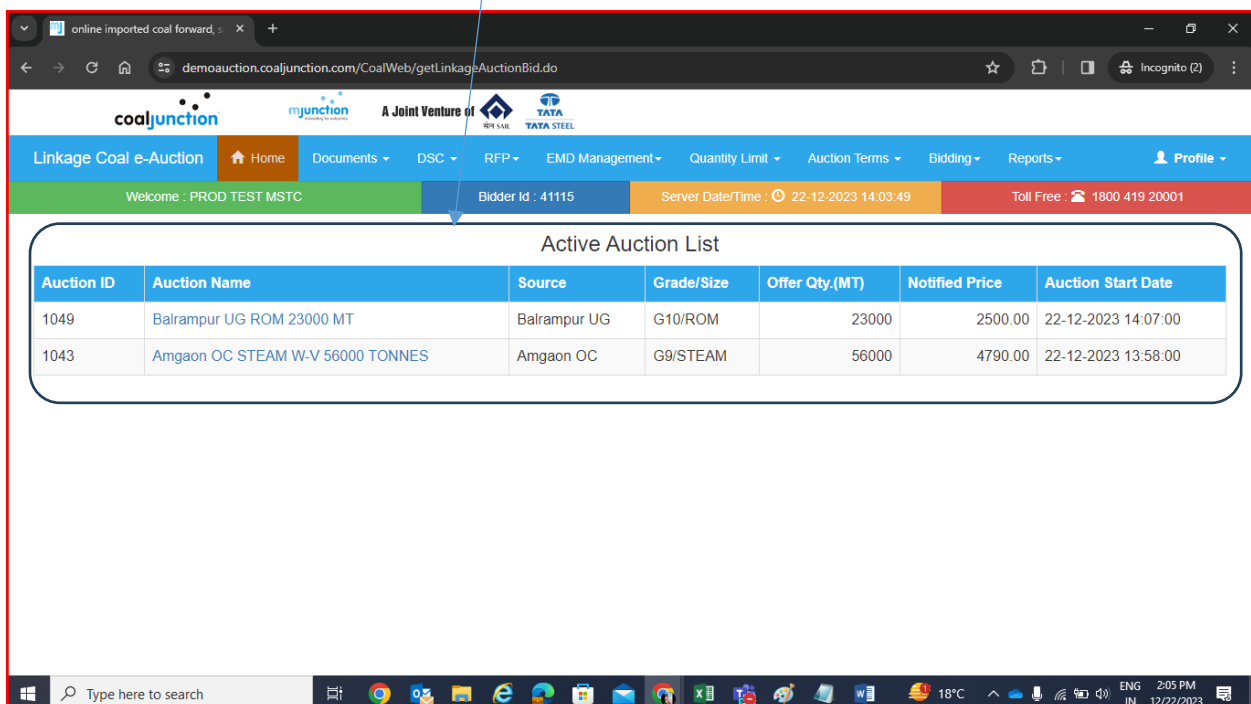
online imported coal forward, s ×
+
demoauction.coaljunction.com/CoalWeb/getLinkageAuctionBid.do
Incognito (2)

coaljunction
mjunction
A Joint Venture of
SAIL
TATA
TATA STEEL

Linkage Coal e-Auction
Home
Documents
DSC
RFP
EMD Management
Quantity Limit
Auction Terms
Bidding
Reports
Profile

Welcome : PROD TEST MSTC
Bidder Id : 41115
Server Date/Time : 22-12-2023 14:03:49
Toll Free : 1800 419 20001

Active Auction List

| Auction ID | Auction Name | Source | Grade/Size | Offer Qty.(MT) | Notified Price | Auction Start Date |
|---|---|---|---|---|---|---|
| 1049 | Balrampur UG ROM 23000 MT | Balrampur UG | G10/ROM | 23000 | 2500.00 | 22-12-2023 14:07:00 |
| 1043 | Amgaon OC STEAM W-V 56000 TONNES | Amgaon OC | G9/STEAM | 56000 | 4790.00 | 22-12-2023 13:58:00 |

Type here to search
18°C
ENG IN
2:05 PM
12/22/2023